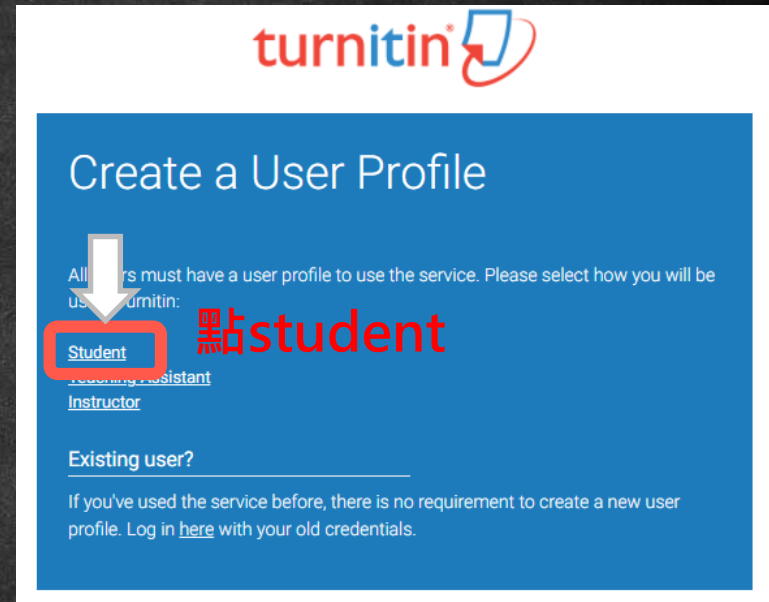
turnitin®

Create a User Profile

All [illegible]rs must have a user profile to use the service. Please select how you will be us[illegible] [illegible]urnitin:

點student

Student
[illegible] Assistant
Instructor

Existing user?

If you've used the service before, there is no requirement to create a new user profile. Log in here with your old credentials.